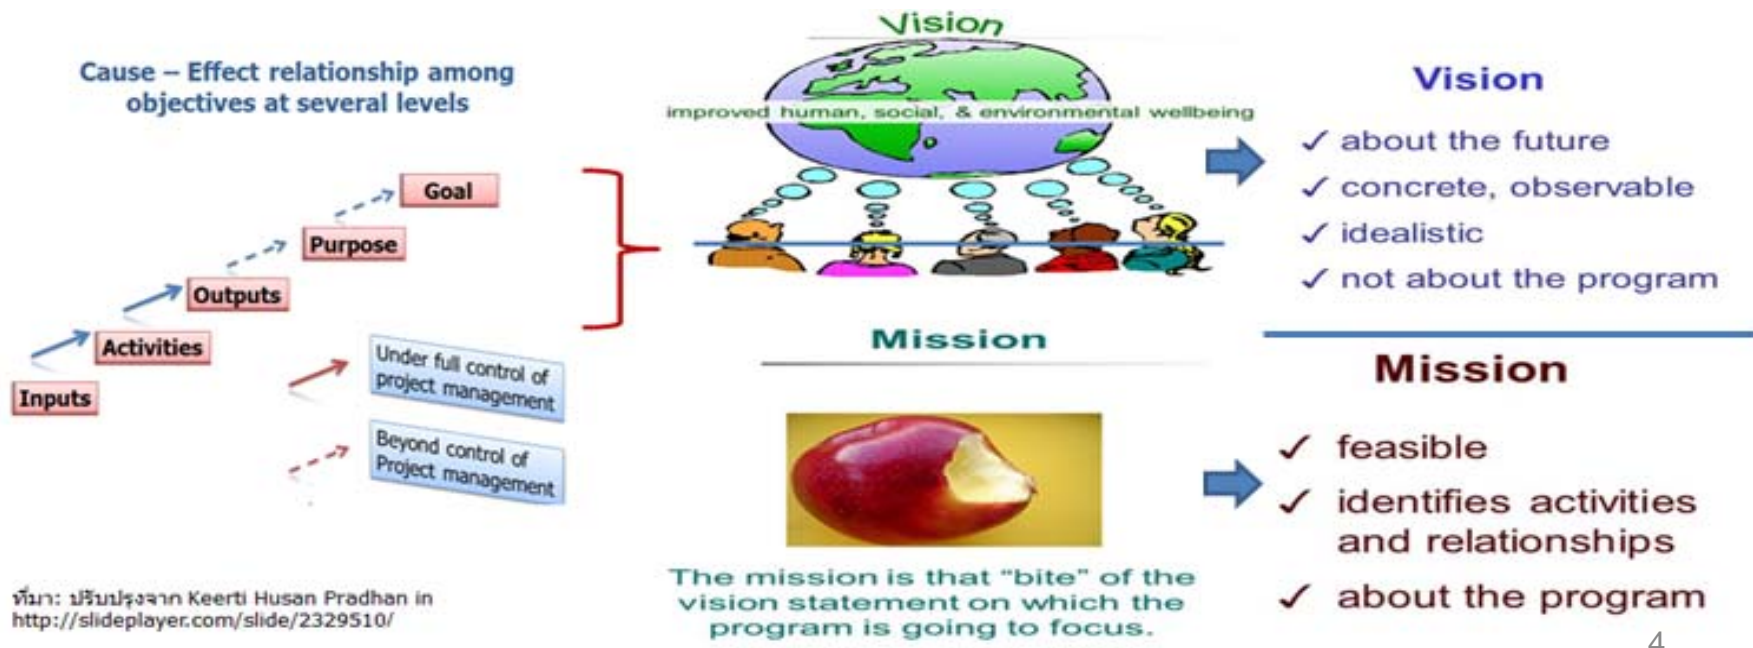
Cause – Effect relationship among objectives at several levels

Goal

Purpose

Outputs

Activities

Inputs

Under full control of project management

Beyond control of Project management

ที่มา: ปรับปรุงจาก Keerti Husan Pradhan in http://slideplayer.com/slide/2329510/

Vision

improved human, social, & environmental wellbeing

Mission

The mission is that "bite" of the vision statement on which the program is going to focus.

Vision

✓ about the future

✓ concrete, observable

✓ idealistic

✓ not about the program

Mission

✓ feasible

✓ identifies activities and relationships

✓ about the program

4